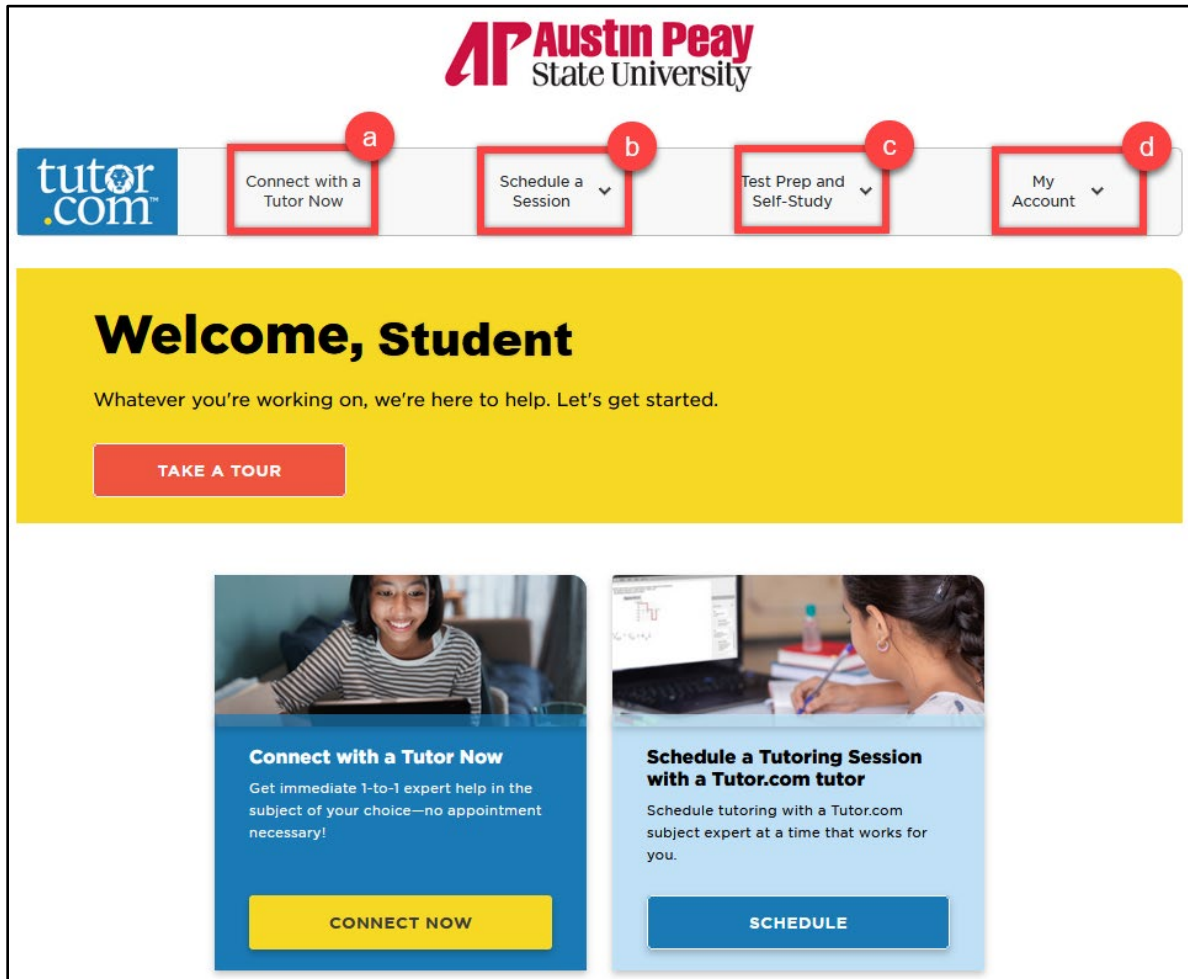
AP Austin Peay State University

tutor.com™

a
Connect with a Tutor Now

b
Schedule a Session

c
Test Prep and Self-Study

d
My Account

Welcome, Student

Whatever you're working on, we're here to help. Let's get started.

TAKE A TOUR

Connect with a Tutor Now
Get immediate 1-to-1 expert help in the subject of your choice—no appointment necessary!

CONNECT NOW

Schedule a Tutoring Session with a Tutor.com tutor
Schedule tutoring with a Tutor.com subject expert at a time that works for you.

SCHEDULE